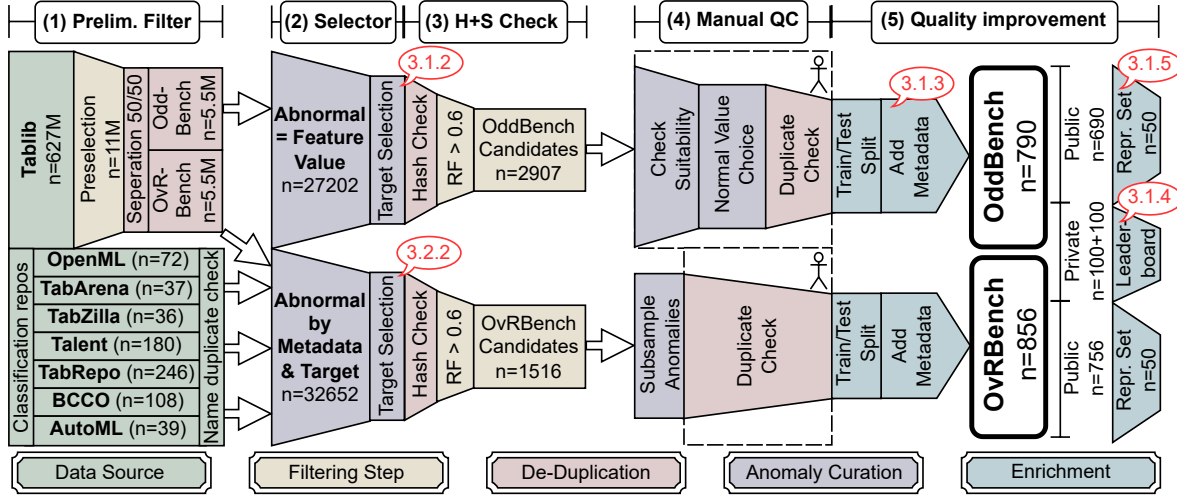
(1) Prelim. Filter

(2) Selector

(3) H+S Check

(4) Manual QC

(5) Quality improvement

Tablib n=627M

Preselection n=11M

Seperation 50/50

Odd-Bench n=5.5M

OvR-Bench n=5.5M

3.1.2

Abnormal = Feature Value n=27202

Target Selection

Hash Check

RF > 0.6

OddBench Candidates n=2907

Check Suitability

Normal Value Choice

Duplicate Check

3.1.3

Train/Test Split

Add Metadata

OddBench n=790

Public n=690

3.1.5

Repr. Set n=50

Private n=100+100

3.1.4

Leader-board

Classification repos

OpenML (n=72)

TabArena (n=37)

TabZilla (n=36)

Talent (n=180)

TabRepo (n=246)

BCCO (n=108)

AutoML (n=39)

Name duplicate check

3.2.2

Abnormal by Metadata & Target n=32652

Target Selection

Hash Check

RF > 0.6

OvRBench Candidates n=1516

Subsample Anomalies

Duplicate Check

Train/Test Split

Add Metadata

OvRBench n=856

Public n=756

Repr. Set n=50

Data Source

Filtering Step

De-Duplication

Anomaly Curation

Enrichment